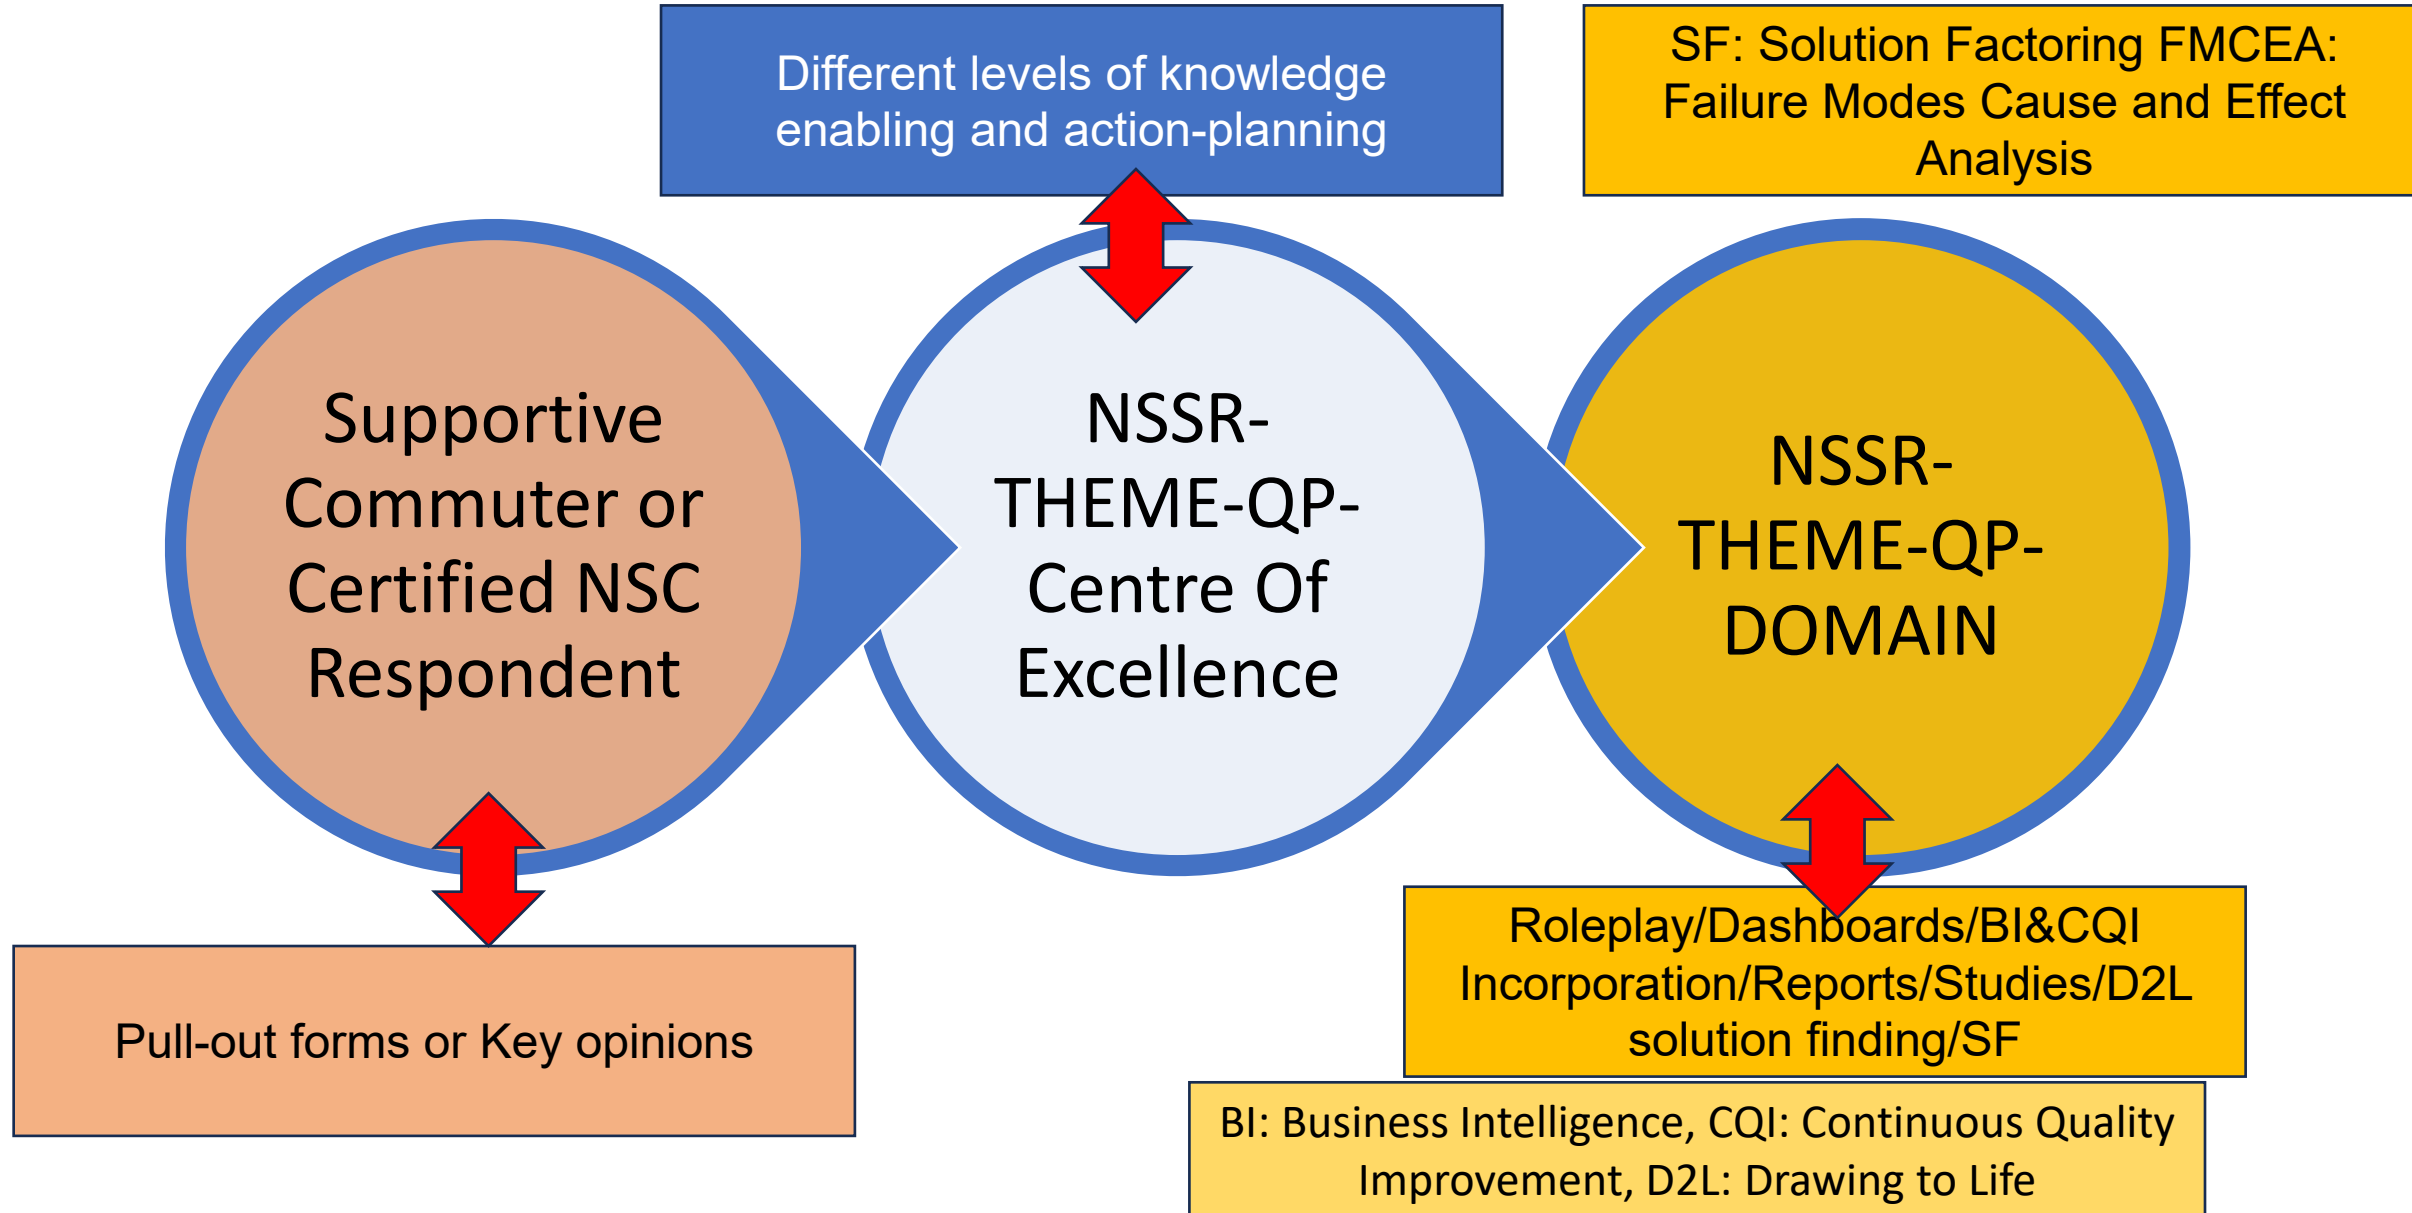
Different levels of knowledge enabling and action-planning

SF: Solution Factoring FMCEA: Failure Modes Cause and Effect Analysis

Supportive Commuter or Certified NSC Respondent

NSSR-THEME-QP-Centre Of Excellence

NSSR-THEME-QP-DOMAIN

Pull-out forms or Key opinions

Roleplay/Dashboards/BI&CQI Incorporation/Reports/Studies/D2L solution finding/SF

BI: Business Intelligence, CQI: Continuous Quality Improvement, D2L: Drawing to Life